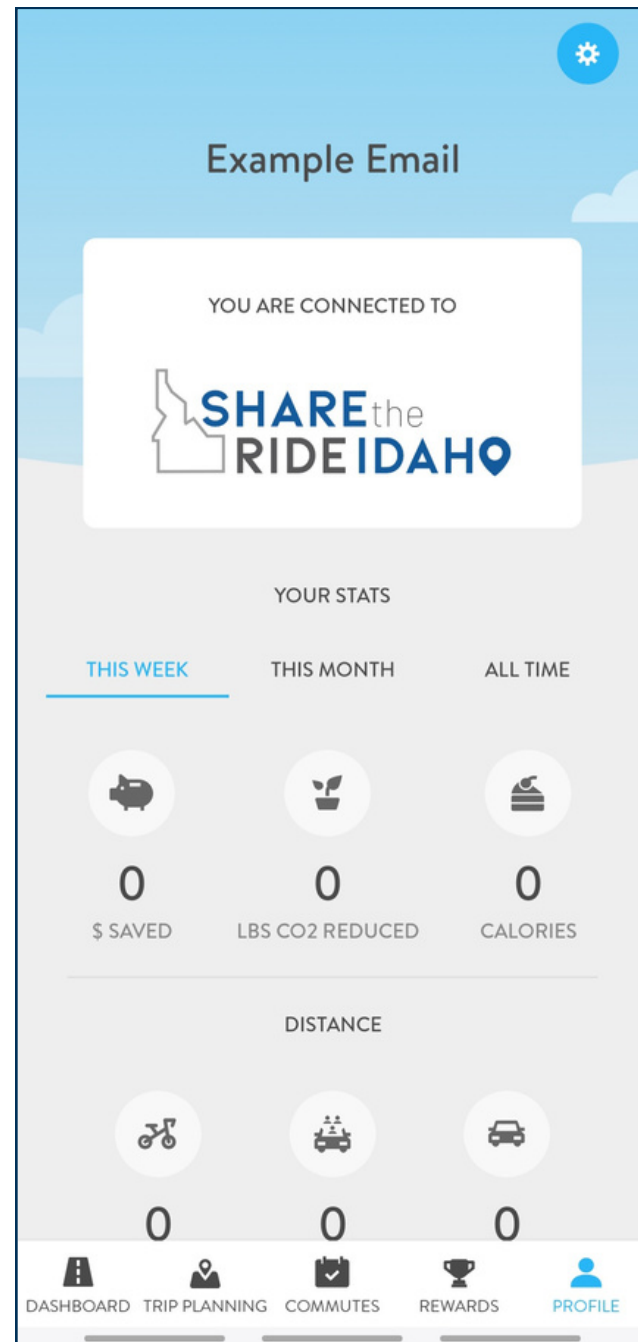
Example Email

YOU ARE CONNECTED TO

SHARE the RIDE IDAHO

YOUR STATS

THIS WEEK THIS MONTH ALL TIME

0
$ SAVED

0
LBS CO2 REDUCED

0
CALORIES

DISTANCE

0 0 0

DASHBOARD TRIP PLANNING COMMUTES REWARDS PROFILE